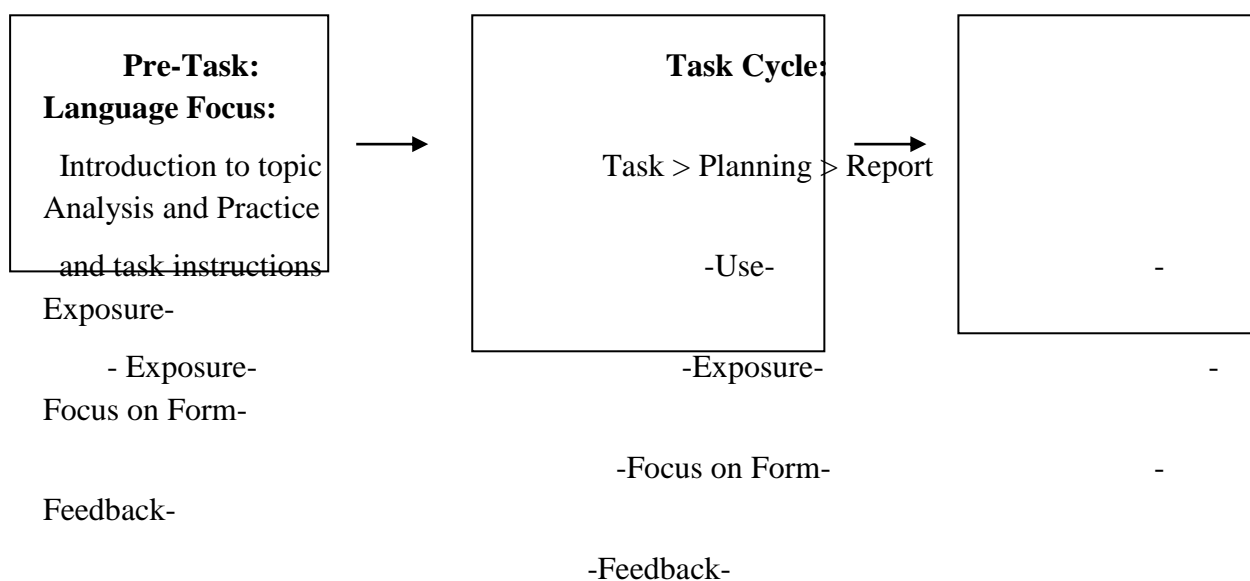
Pre-Task:
Language Focus:

Introduction to topic
Analysis and Practice
and task instructions
Exposure-

- Exposure-
Focus on Form-

Feedback-

Task Cycle:

Task > Planning > Report

-Use-

-Exposure-

-Focus on Form-

-Feedback-

-

-

-